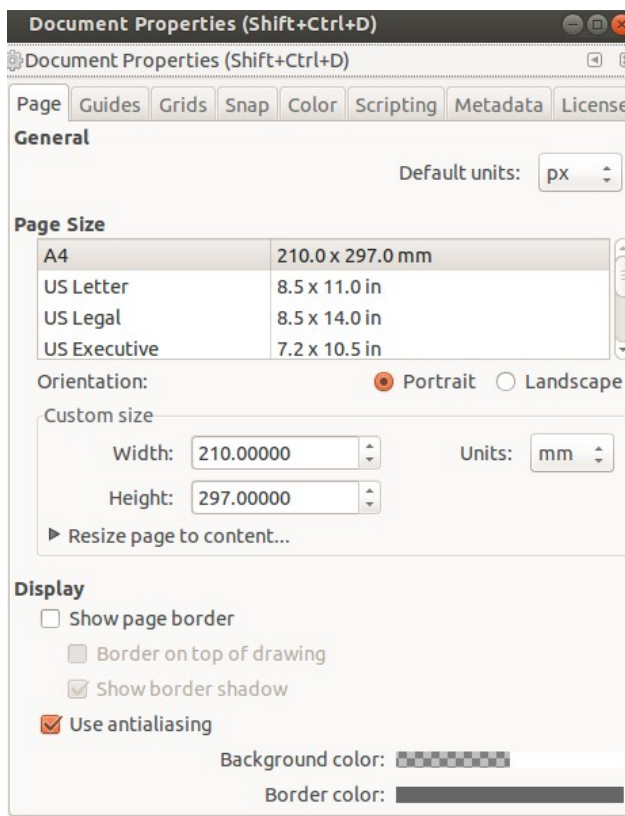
Document Properties (Shift+Ctrl+D)

Document Properties (Shift+Ctrl+D)

Page | Guides | Grids | Snap | Color | Scripting | Metadata | License

General

Default units: px

Page Size

| | |
|---|---|
| A4 | 210.0 x 297.0 mm |
| US Letter | 8.5 x 11.0 in |
| US Legal | 8.5 x 14.0 in |
| US Executive | 7.2 x 10.5 in |

Orientation: Portrait Landscape

Custom size

Width: 210.00000 Units: mm

Height: 297.00000

▶ Resize page to content...

Display

Show page border

Border on top of drawing

Show border shadow

Use antialiasing

Background color:

Border color: